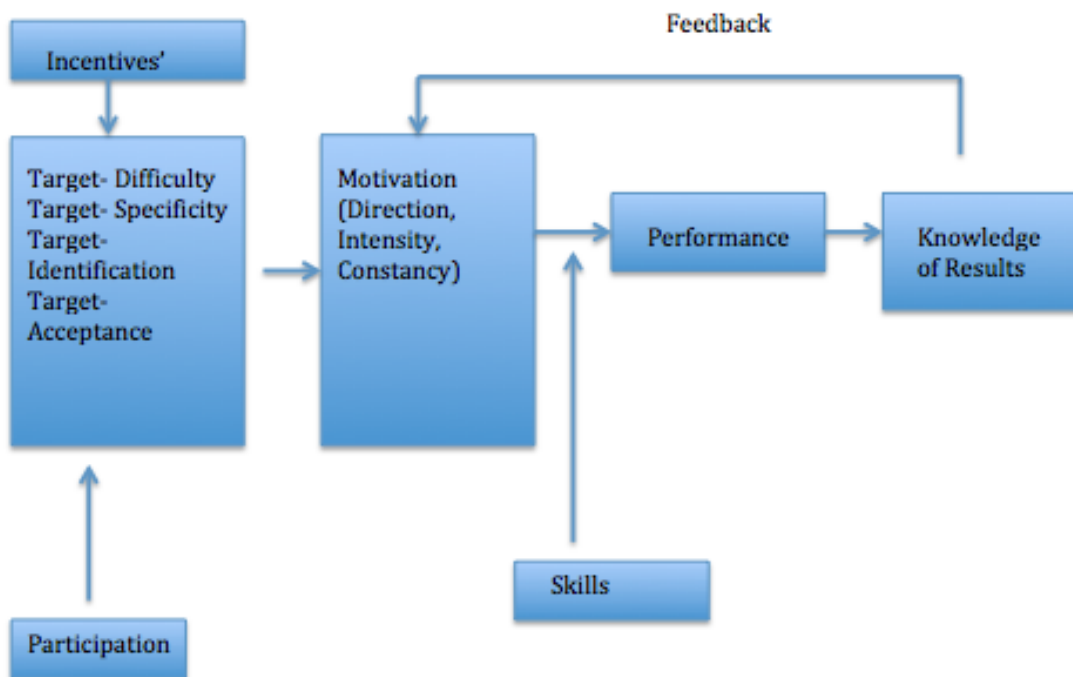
Feedback

Incentives'

Target- Difficulty
Target- Specificity
Target-Identification
Target-Acceptance

Motivation (Direction, Intensity, Constancy)

Performance

Knowledge of Results

Skills

Participation